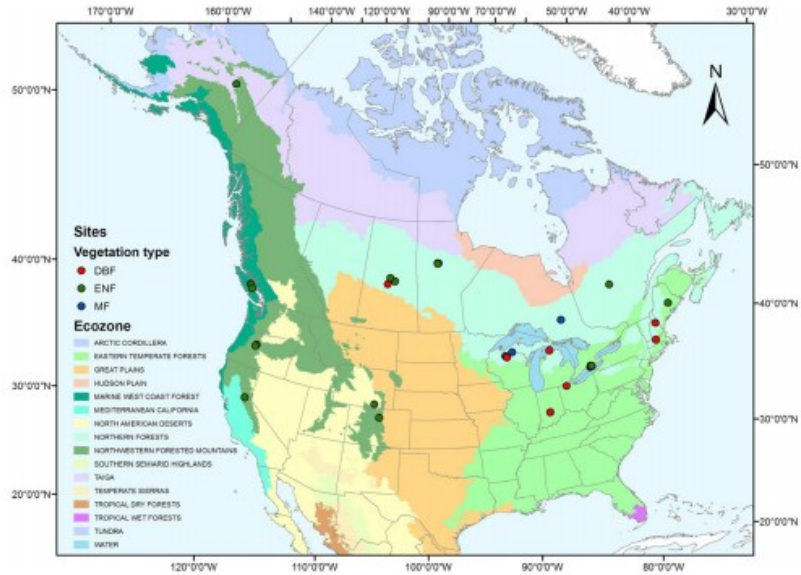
170°0'0"W 160°0'0"W 140°0'0"W 120°0'0"W 90°0'0"W 70°0'0"W 60°0'0"W 50°0'0"W 40°0'0"W 30°0'0"W

50°0'0"N
40°0'0"N
30°0'0"N
20°0'0"N

N

50°0'0"N
40°0'0"N
30°0'0"N
20°0'0"N

Sites
Vegetation type
DBF
ENF
MF

Ecozone
ARCTIC CORDILLERA
EASTERN TEMPERATE FORESTS
GREAT PLAINS
HUDSON PLAIN
MARINE WEST COAST FOREST
MEDITERRANEAN CALIFORNIA
NORTH AMERICAN DESERTS
NORTHERN FORESTS
NORTHWESTERN FORESTED MOUNTAINS
SOUTHERN SEMIARID HIGHLANDS
TAIGA
TEMPERATE SIERRAS
TROPICAL DRY FORESTS
TROPICAL WET FORESTS
TUNDRA
WATER

120°0'0"W 110°0'0"W 100°0'0"W 90°0'0"W 80°0'0"W